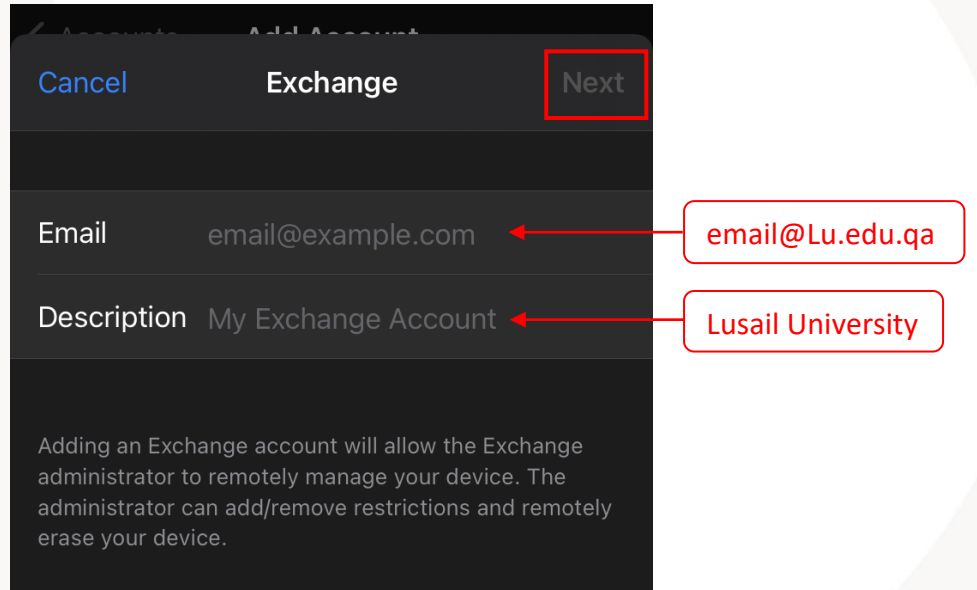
Accounts Add Account

Cancel Exchange Next

Email email@example.com

Description My Exchange Account

email@Lu.edu.qa

Lusail University

Adding an Exchange account will allow the Exchange administrator to remotely manage your device. The administrator can add/remove restrictions and remotely erase your device.